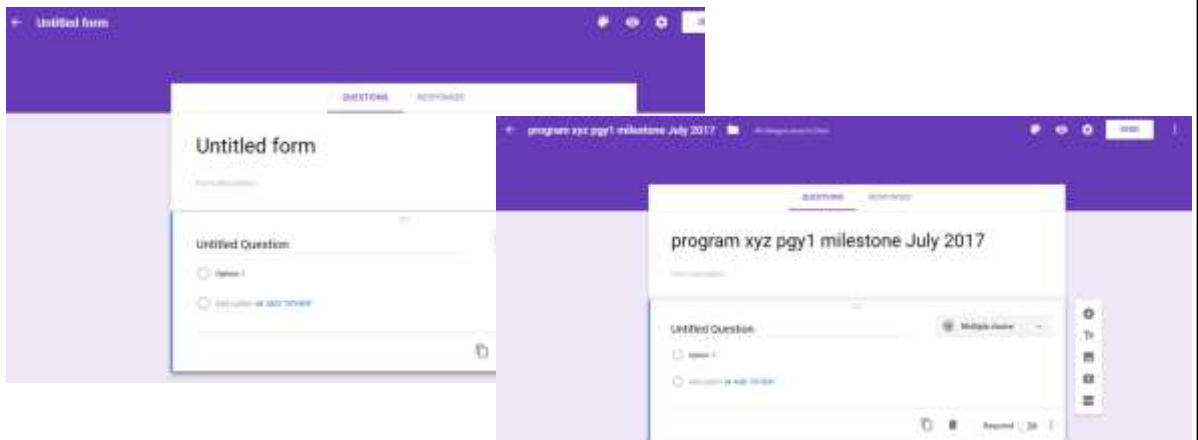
Untitled form

QUESTIONS RESPONSES

Untitled form

Form description

Untitled Question

Option 1

Add option or ADD "OTHER"

program xyz pgy1 milestone July 2017

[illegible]

SEND

QUESTIONS RESPONSES

program xyz pgy1 milestone July 2017

Form description

Untitled Question

Multiple choice

Option 1

Add option or ADD "OTHER"

Required